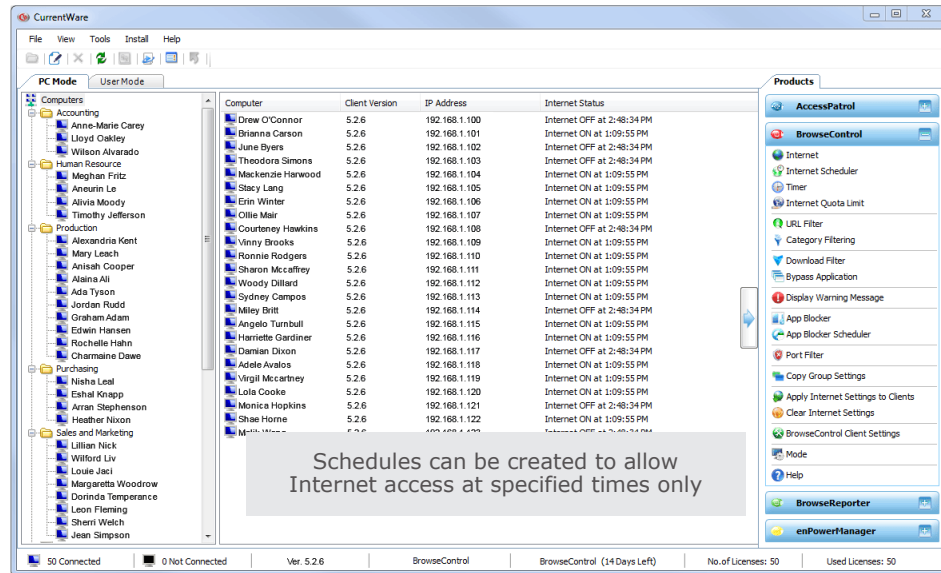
CurrentWare

File View Tools Install Help

PC Mode | User Mode

Computers
Accounting
Anne-Marie Carey
Lloyd Oakley
Wilson Alvarado
Human Resource
Meghan Fritz
Aneurin Le
Alivia Moody
Timothy Jefferson
Production
Alexandria Kent
Mary Leach
Anisah Cooper
Alaina Ali
Ada Tyson
Jordan Rudd
Graham Adam
Edwin Hansen
Rochelle Hahn
Charmaine Dawe
Purchasing
Nisha Leal
Eshal Knapp
Arran Stephenson
Heather Nixon
Sales and Marketing
Lillian Nick
Wilford Liv
Louie Jaci
Margaretta Woodrow
Dorinda Temperance
Leon Fleming
Sherri Welch
Jean Simpson

| Computer | Client Version | IP Address | Internet Status |
|---|---|---|---|
| Drew O'Connor | 5.2.6 | 192.168.1.100 | Internet OFF at 2:48:34 PM |
| Brianna Carson | 5.2.6 | 192.168.1.101 | Internet ON at 1:09:55 PM |
| June Byers | 5.2.6 | 192.168.1.102 | Internet OFF at 2:48:34 PM |
| Theodora Simons | 5.2.6 | 192.168.1.103 | Internet OFF at 2:48:34 PM |
| Mackenzie Harwood | 5.2.6 | 192.168.1.104 | Internet ON at 1:09:55 PM |
| Stacy Lang | 5.2.6 | 192.168.1.105 | Internet ON at 1:09:55 PM |
| Erin Winter | 5.2.6 | 192.168.1.106 | Internet ON at 1:09:55 PM |
| Ollie Mair | 5.2.6 | 192.168.1.107 | Internet ON at 1:09:55 PM |
| Courteney Hawkins | 5.2.6 | 192.168.1.108 | Internet OFF at 2:48:34 PM |
| Vinny Brooks | 5.2.6 | 192.168.1.109 | Internet ON at 1:09:55 PM |
| Ronnie Rodgers | 5.2.6 | 192.168.1.110 | Internet ON at 1:09:55 PM |
| Sharon Mccaffrey | 5.2.6 | 192.168.1.111 | Internet ON at 1:09:55 PM |
| Woody Dillard | 5.2.6 | 192.168.1.112 | Internet ON at 1:09:55 PM |
| Sydney Campos | 5.2.6 | 192.168.1.113 | Internet ON at 1:09:55 PM |
| Miley Britt | 5.2.6 | 192.168.1.114 | Internet OFF at 2:48:34 PM |
| Angelo Turnbull | 5.2.6 | 192.168.1.115 | Internet ON at 1:09:55 PM |
| Harriette Gardiner | 5.2.6 | 192.168.1.116 | Internet ON at 1:09:55 PM |
| Damian Dixon | 5.2.6 | 192.168.1.117 | Internet OFF at 2:48:34 PM |
| Adele Avalos | 5.2.6 | 192.168.1.118 | Internet ON at 1:09:55 PM |
| Virgil Mccartney | 5.2.6 | 192.168.1.119 | Internet ON at 1:09:55 PM |
| Lola Cooke | 5.2.6 | 192.168.1.120 | Internet ON at 1:09:55 PM |
| Monica Hopkins | 5.2.6 | 192.168.1.121 | Internet OFF at 2:48:34 PM |
| Shae Horne | 5.2.6 | 192.168.1.122 | Internet ON at 1:09:55 PM |

Schedules can be created to allow Internet access at specified times only

Products
AccessPatrol
BrowseControl
Internet
Internet Scheduler
Timer
Internet Quota Limit
URL Filter
Category Filtering
Download Filter
Bypass Application
Display Warning Message
App Blocker
App Blocker Scheduler
Port Filter
Copy Group Settings
Apply Internet Settings to Clients
Clear Internet Settings
BrowseControl Client Settings
Mode
Help
BrowseReporter
enPowerManager

50 Connected | 0 Not Connected | Ver. 5.2.6 | BrowseControl | BrowseControl (14 Days Left) | No.of Licenses: 50 | Used Licenses: 50